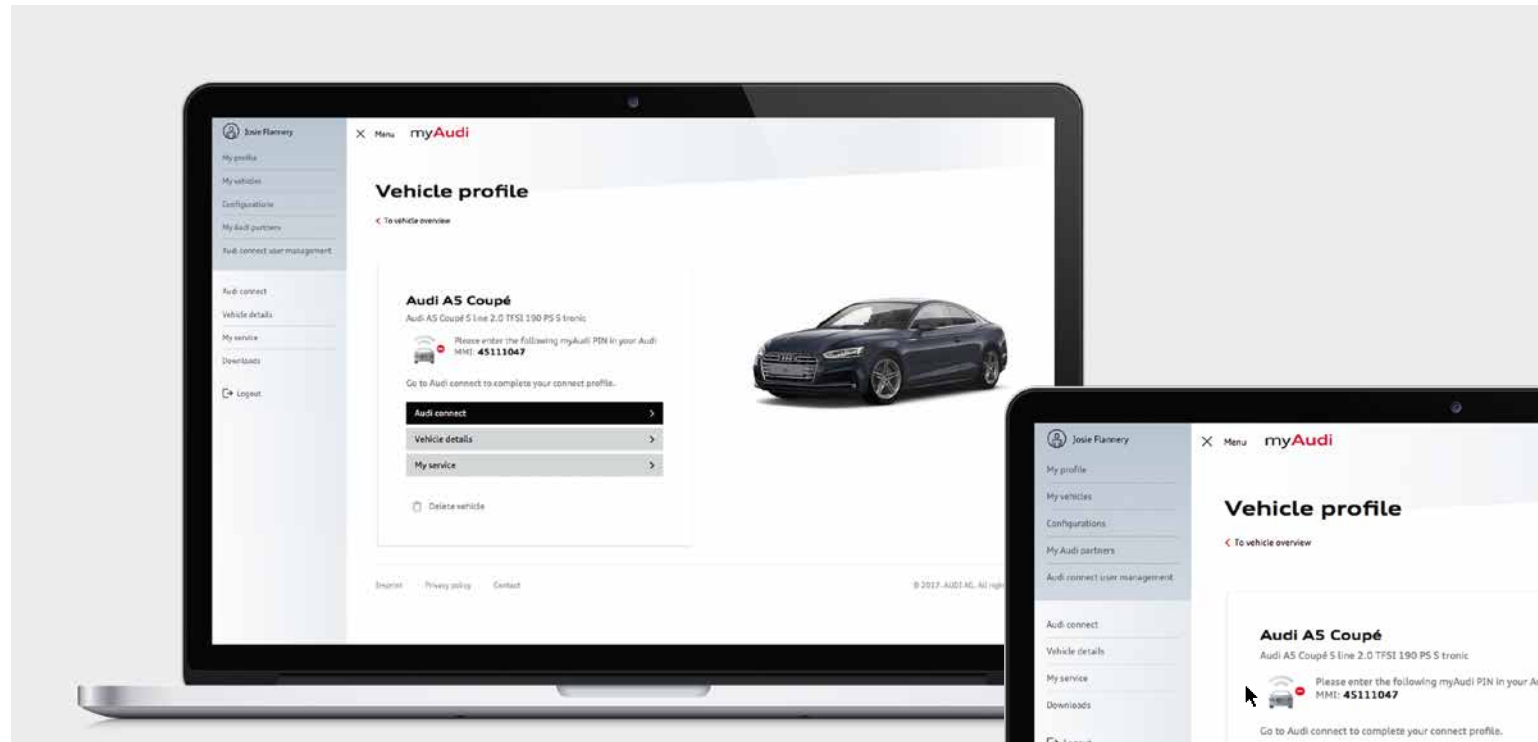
Josie Flannery
My profile
My vehicles
Configurations
My Audi partners
Audi connect user management

Audi connect
Vehicle details
My service
Downloads

Logout

Menu myAudi

Vehicle profile

To vehicle overview

Audi A5 Coupé
Audi A5 Coupé S line 2.0 TFSI 190 PS S tronic

Please enter the following myAudi PIN in your Audi MMI: 45111047

Go to Audi connect to complete your connect profile.

Audi connect
Vehicle details
My service

Delete vehicle

Imprint Privacy policy Contact

© 2017, AUDI AG. All righ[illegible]

Josie Flannery
My profile
My vehicles
Configurations
My Audi partners
Audi connect user management

Audi connect
Vehicle details
My service
Downloads

Menu myAudi

Vehicle profile

To vehicle overview

Audi A5 Coupé
Audi A5 Coupé S line 2.0 TFSI 190 PS S tronic

Please enter the following myAudi PIN in your A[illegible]
MMI: 45111047

Go to Audi connect to complete your connect profile.